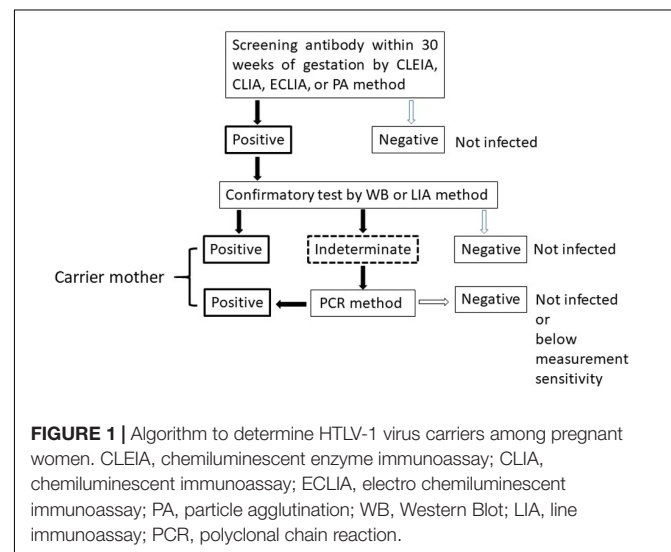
Screening antibody within 30 weeks of gestation by CLEIA, CLIA, ECLIA, or PA method

Positive

Negative Not infected

Confirmatory test by WB or LIA method

Positive

Indeterminate

Negative Not infected

Carrier mother

Positive

PCR method

Negative Not infected or below measurement sensitivity

**FIGURE 1 |** Algorithm to determine HTLV-1 virus carriers among pregnant women. CLEIA, chemiluminescent enzyme immunoassay; CLIA, chemiluminescent immunoassay; ECLIA, electro chemiluminescent immunoassay; PA, particle agglutination; WB, Western Blot; LIA, line immunoassay; PCR, polyclonal chain reaction.